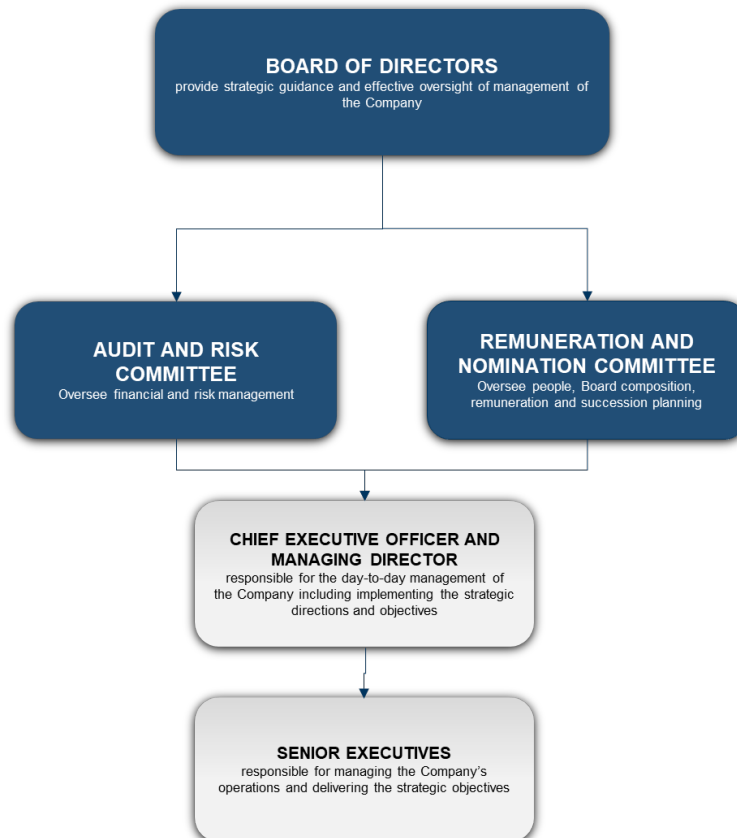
BOARD OF DIRECTORS
provide strategic guidance and effective oversight of management of the Company

AUDIT AND RISK COMMITTEE
Oversee financial and risk management

REMUNERATION AND NOMINATION COMMITTEE
Oversee people, Board composition, remuneration and succession planning

CHIEF EXECUTIVE OFFICER AND MANAGING DIRECTOR
responsible for the day-to-day management of the Company including implementing the strategic directions and objectives

SENIOR EXECUTIVES
responsible for managing the Company's operations and delivering the strategic objectives